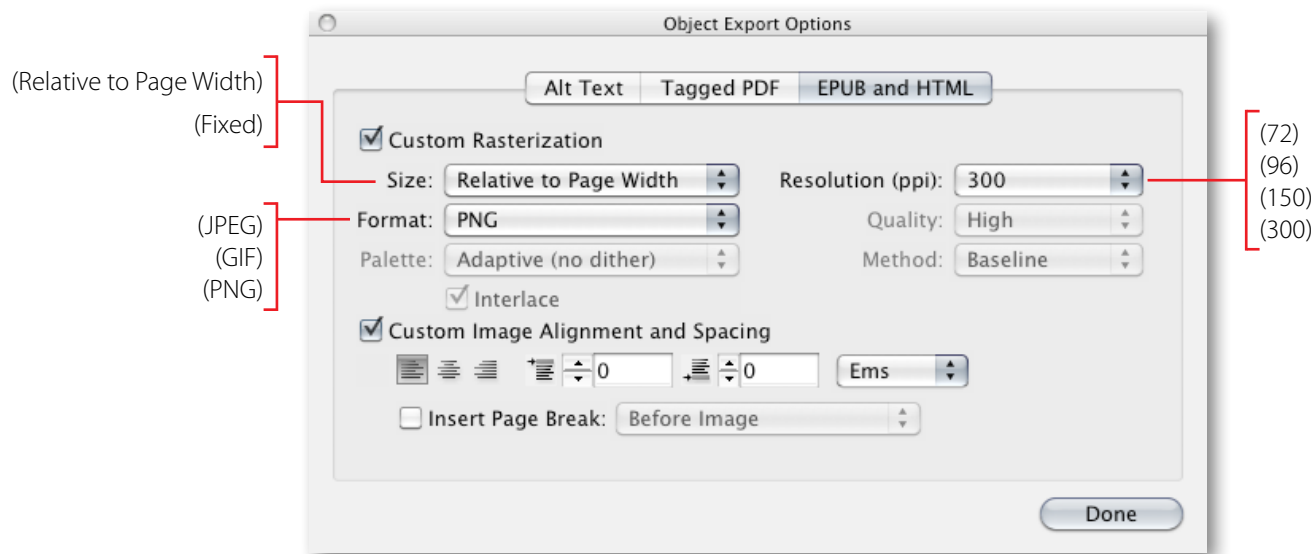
Object Export Options

(Relative to Page Width)
(Fixed)

(JPEG)
(GIF)
(PNG)

(72)
(96)
(150)
(300)

Alt Text | Tagged PDF | EPUB and HTML

Custom Rasterization

Size: Relative to Page Width

Resolution (ppi): 300

Format: PNG

Quality: High

Palette: Adaptive (no dither)

Method: Baseline

Interlace

Custom Image Alignment and Spacing

0

0

Ems

Insert Page Break: Before Image

Done